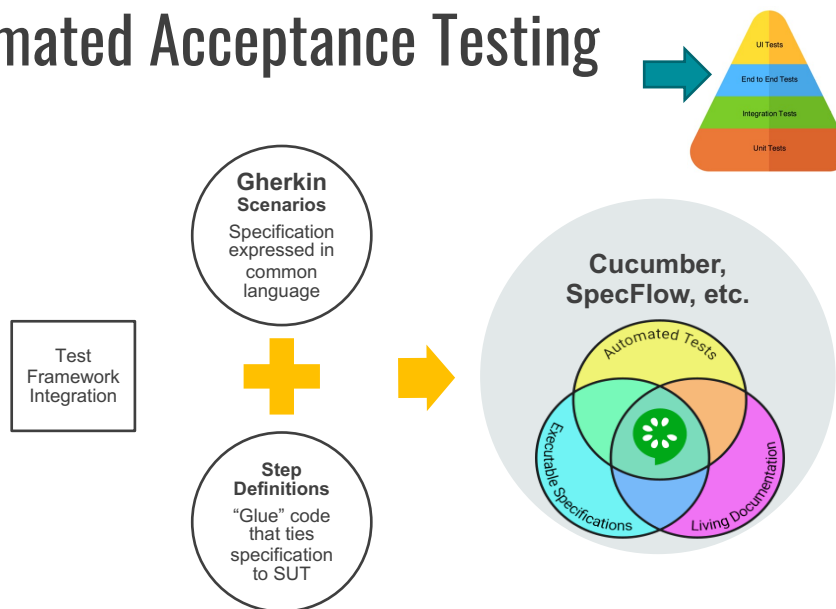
mated Acceptance Testing

UI Tests
End to End Tests
Integration Tests
Unit Tests

Gherkin Scenarios
Specification expressed in common language

Test Framework Integration

Step Definitions
"Glue" code that ties specification to SUT

Cucumber, SpecFlow, etc.

Automated Tests
Executable Specifications
Living Documentation